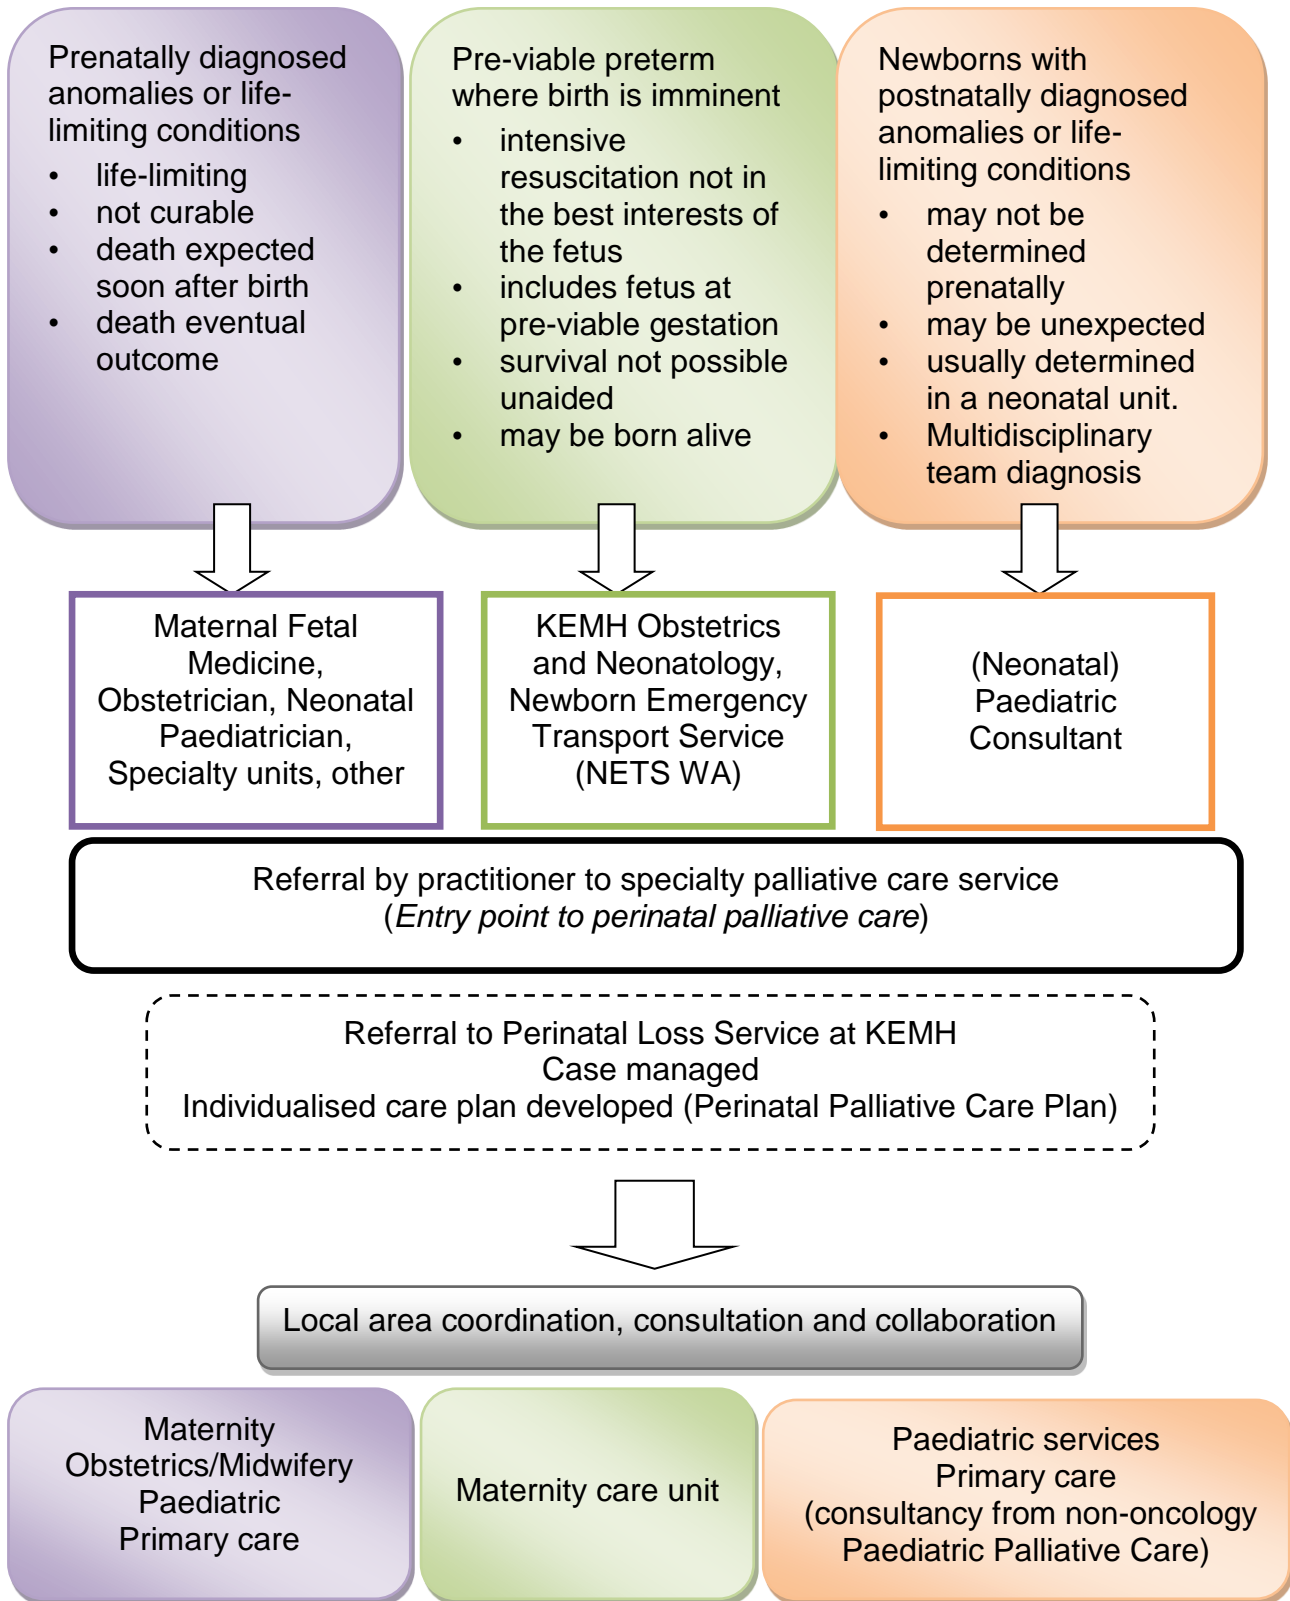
Prenatally diagnosed anomalies or life-limiting conditions

- life-limiting
- not curable
- death expected soon after birth
- death eventual outcome

Pre-viable preterm where birth is imminent

- intensive resuscitation not in the best interests of the fetus
- includes fetus at pre-viable gestation
- survival not possible unaided
- may be born alive

Newborns with postnatally diagnosed anomalies or life-limiting conditions

- may not be determined prenatally
- may be unexpected
- usually determined in a neonatal unit.
- Multidisciplinary team diagnosis

Maternal Fetal Medicine, Obstetrician, Neonatal Paediatrician, Specialty units, other

KEMH Obstetrics and Neonatology, Newborn Emergency Transport Service (NETS WA)

(Neonatal) Paediatric Consultant

Referral by practitioner to specialty palliative care service
(*Entry point to perinatal palliative care*)

Referral to Perinatal Loss Service at KEMH
Case managed
Individualised care plan developed (Perinatal Palliative Care Plan)

Local area coordination, consultation and collaboration

Maternity
Obstetrics/Midwifery
Paediatric
Primary care

Maternity care unit

Paediatric services
Primary care
(consultancy from non-oncology Paediatric Palliative Care)